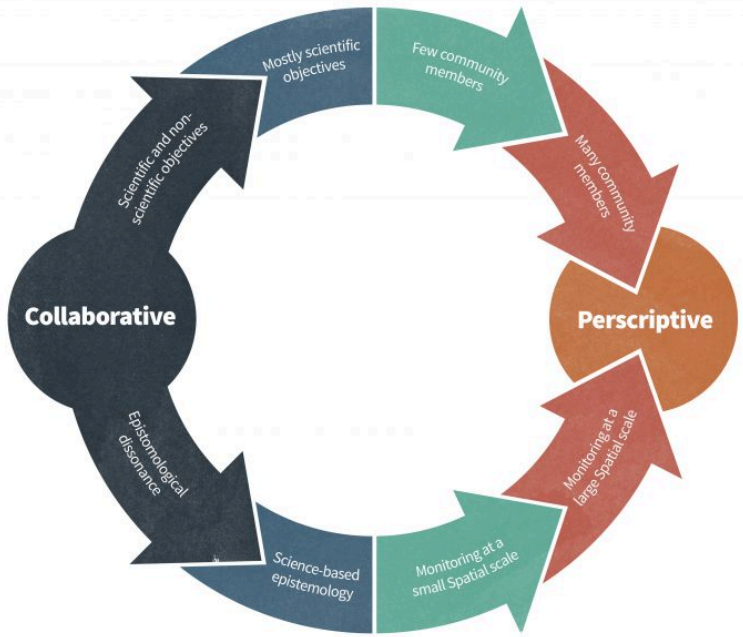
Collaborative

Scientific and non-scientific objectives

Mostly scientific objectives

Few community members

Many community members

Perscriptive

Monitoring at a large Spatial scale

Monitoring at a small Spatial scale

Science-based epistemology

Epistomological dissonance